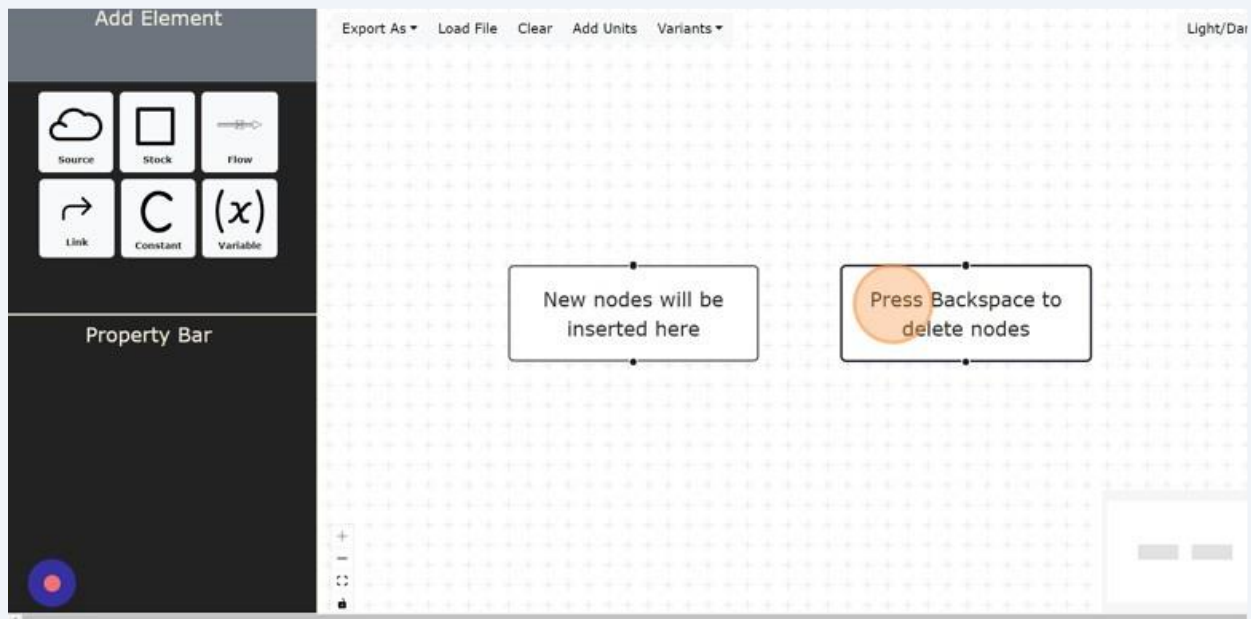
Add Element

Source
Stock
Flow
Link
C
Constant
$(x)$
Variable

Property Bar

Export As ▾ Load File Clear Add Units Variants ▾

Light/Dar

New nodes will be inserted here

Press Backspace to delete nodes

+
−